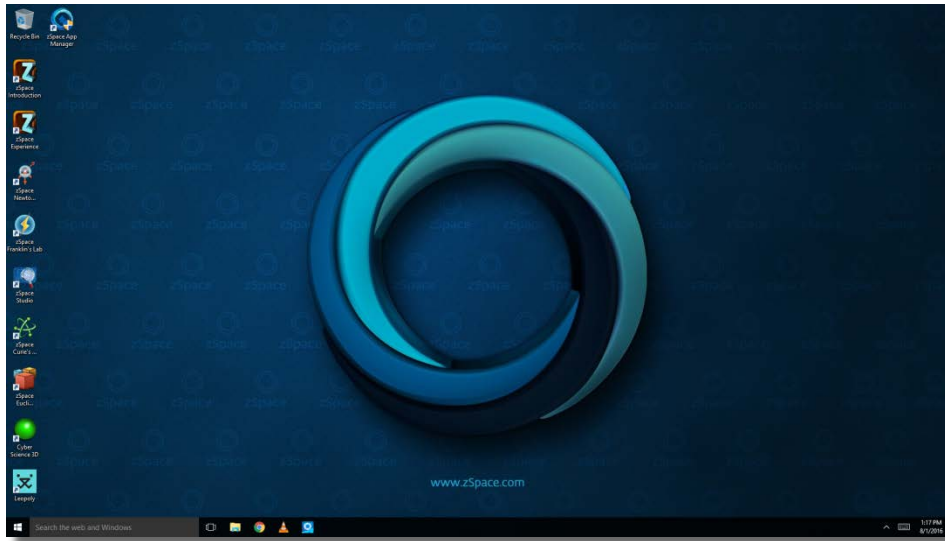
Recycle Bin

zSpace App Manager

zSpace Introduction

zSpace Experience

zSpace Newto...

zSpace Franklin's Lab

zSpace Studio

zSpace Curie's ...

zSpace Eucli...

Cyber Science 3D

Leopoly

www.zSpace.com

Search the web and Windows

1:17 PM
8/1/2016